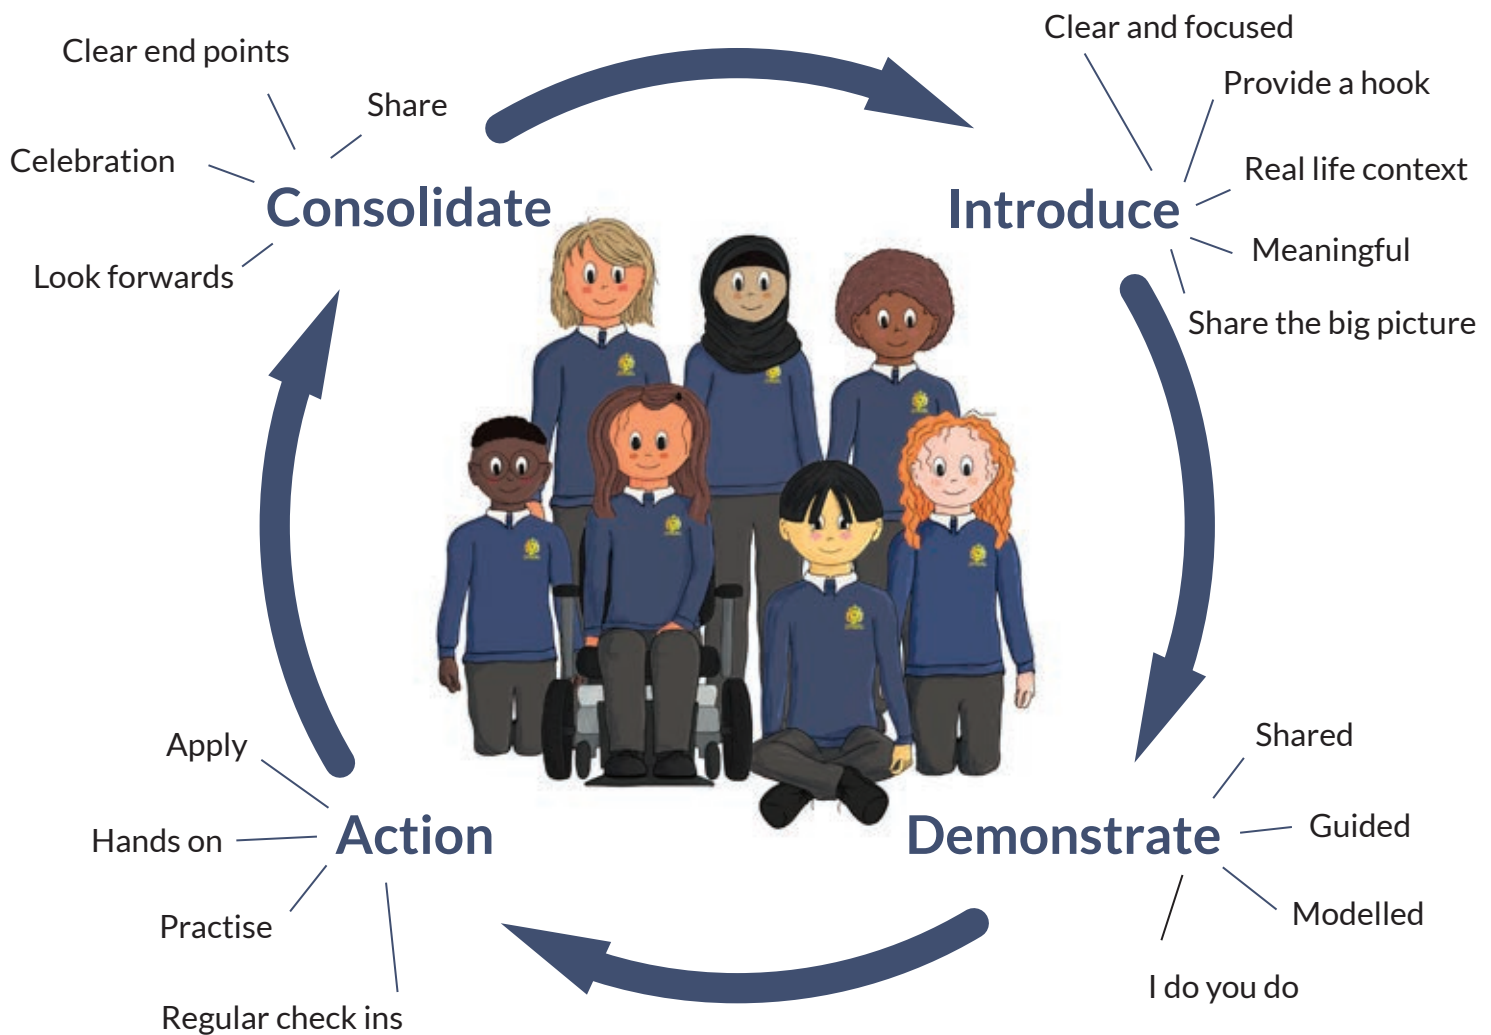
Clear end points

Share

Celebration

Consolidate

Look forwards

Clear and focused

Provide a hook

Real life context

Introduce

Meaningful

Share the big picture

Apply

Hands on

Action

Practise

Regular check ins

Shared

Guided

Demonstrate

Modelled

I do you do